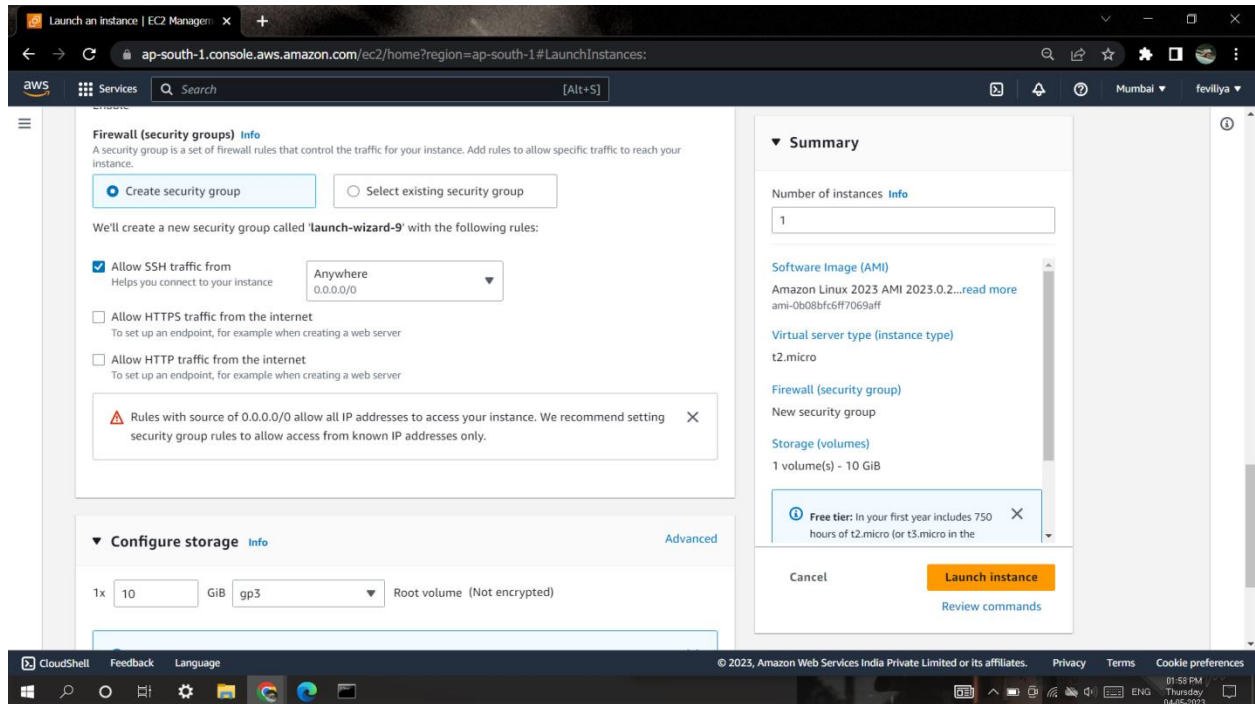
Launch an instance | EC2 Managem ×

ap-south-1.console.aws.amazon.com/ec2/home?region=ap-south-1#LaunchInstances:

aws Services Search [Alt+S] Mumbai ▼ feviliya ▼

Firewall (security groups) Info
A security group is a set of firewall rules that control the traffic for your instance. Add rules to allow specific traffic to reach your instance.

Create security group

Select existing security group

We'll create a new security group called 'launch-wizard-9' with the following rules:

Allow SSH traffic from
Helps you connect to your instance

Anywhere
0.0.0.0/0

Allow HTTPS traffic from the internet
To set up an endpoint, for example when creating a web server

Allow HTTP traffic from the internet
To set up an endpoint, for example when creating a web server

Rules with source of 0.0.0.0/0 allow all IP addresses to access your instance. We recommend setting security group rules to allow access from known IP addresses only.

▼ Configure storage Info

Advanced

1x 10 GiB gp3 Root volume (Not encrypted)

▼ Summary

Number of instances Info

1

Software Image (AMI)
Amazon Linux 2023 AMI 2023.0.2...read more
ami-0b08bfc6ff7069aff

Virtual server type (instance type)
t2.micro

Firewall (security group)
New security group

Storage (volumes)
1 volume(s) - 10 GiB

Free tier: In your first year includes 750 hours of t2.micro (or t3.micro in the

Cancel

Launch instance

Review commands

CloudShell Feedback Language

© 2023, Amazon Web Services India Private Limited or its affiliates. Privacy Terms Cookie preferences

ENG 01:58 PM Thursday 04-05-2023